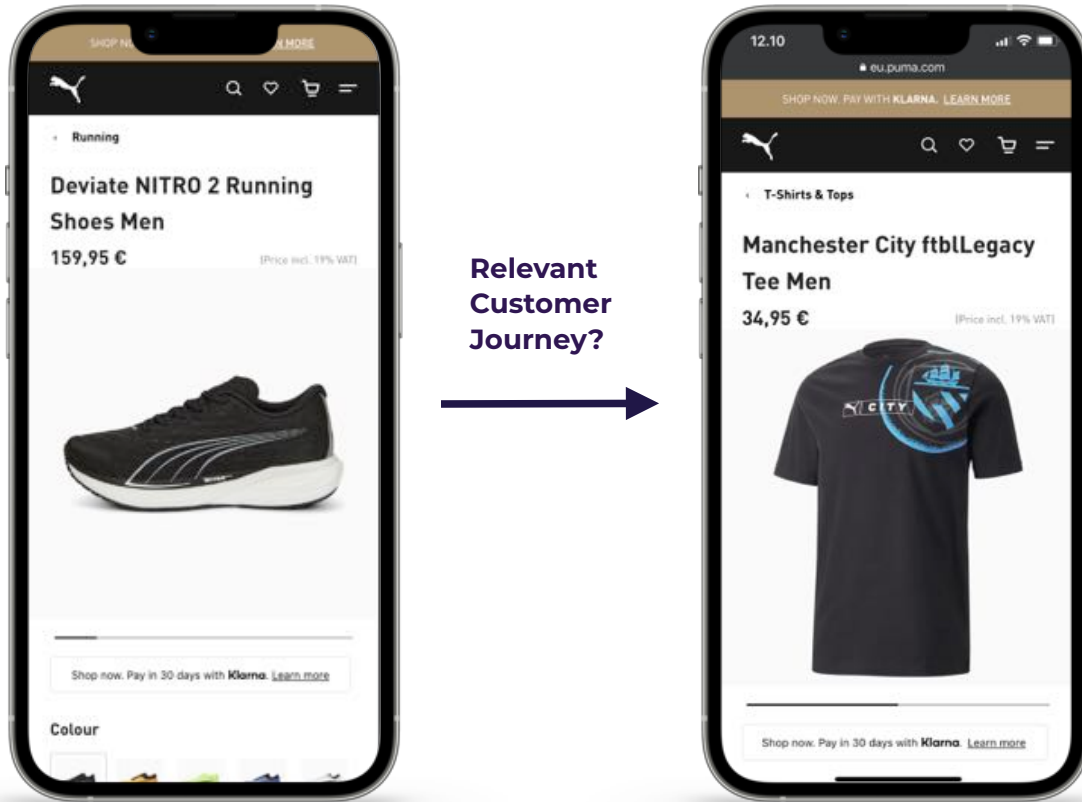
SHOP N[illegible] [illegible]N MORE

Running

Deviate NITRO 2 Running Shoes Men

159,95 €

(Price incl. 19% VAT)

Shop now. Pay in 30 days with Klarna. Learn more

Colour

Relevant Customer Journey?

12.10

eu.puma.com

SHOP NOW. PAY WITH KLARNA. LEARN MORE

T-Shirts & Tops

Manchester City ftblLegacy Tee Men

34,95 €

(Price incl. 19% VAT)

CITY

Shop now. Pay in 30 days with Klarna. Learn more